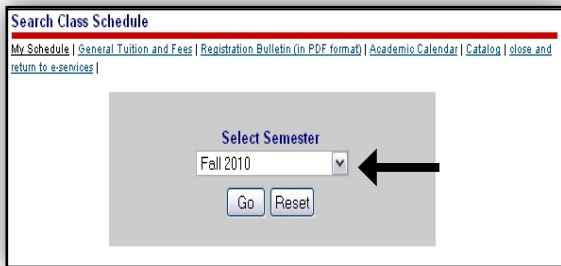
Search Class Schedule

My Schedule | General Tuition and Fees | Registration Bulletin (in PDF format) | Academic Calendar | Catalog | close and return to e-services |

Select Semester

Fall 2010

Go Reset